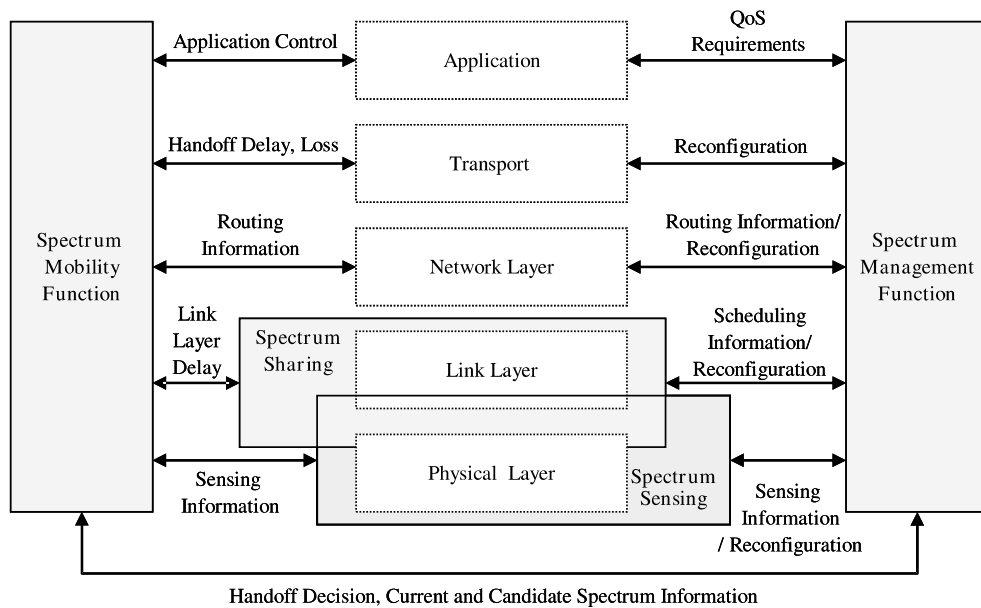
Spectrum Mobility Function

Application Control

Application

QoS Requirements

Spectrum Management Function

Handoff Delay, Loss

Transport

Reconfiguration

Routing Information

Network Layer

Routing Information/ Reconfiguration

Link Layer Delay

Spectrum Sharing

Link Layer

Scheduling Information/ Reconfiguration

Sensing Information

Physical Layer

Spectrum Sensing

Sensing Information / Reconfiguration

Handoff Decision, Current and Candidate Spectrum Information